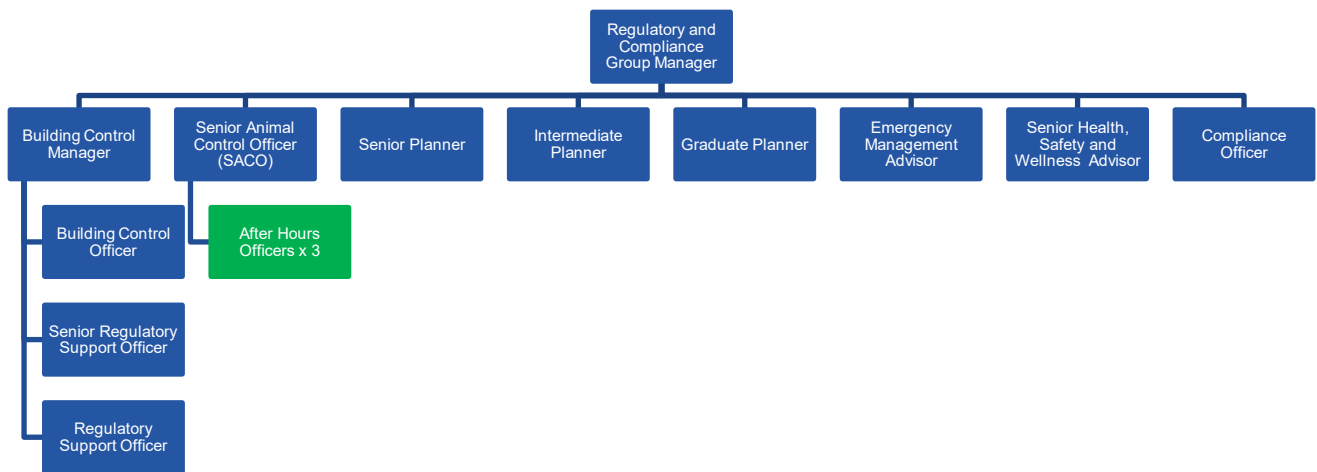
Regulatory and Compliance Group Manager

Building Control Manager

Senior Animal Control Officer (SACO)

Senior Planner

Intermediate Planner

Graduate Planner

Emergency Management Advisor

Senior Health, Safety and Wellness Advisor

Compliance Officer

Building Control Officer

After Hours Officers x 3

Senior Regulatory Support Officer

Regulatory Support Officer